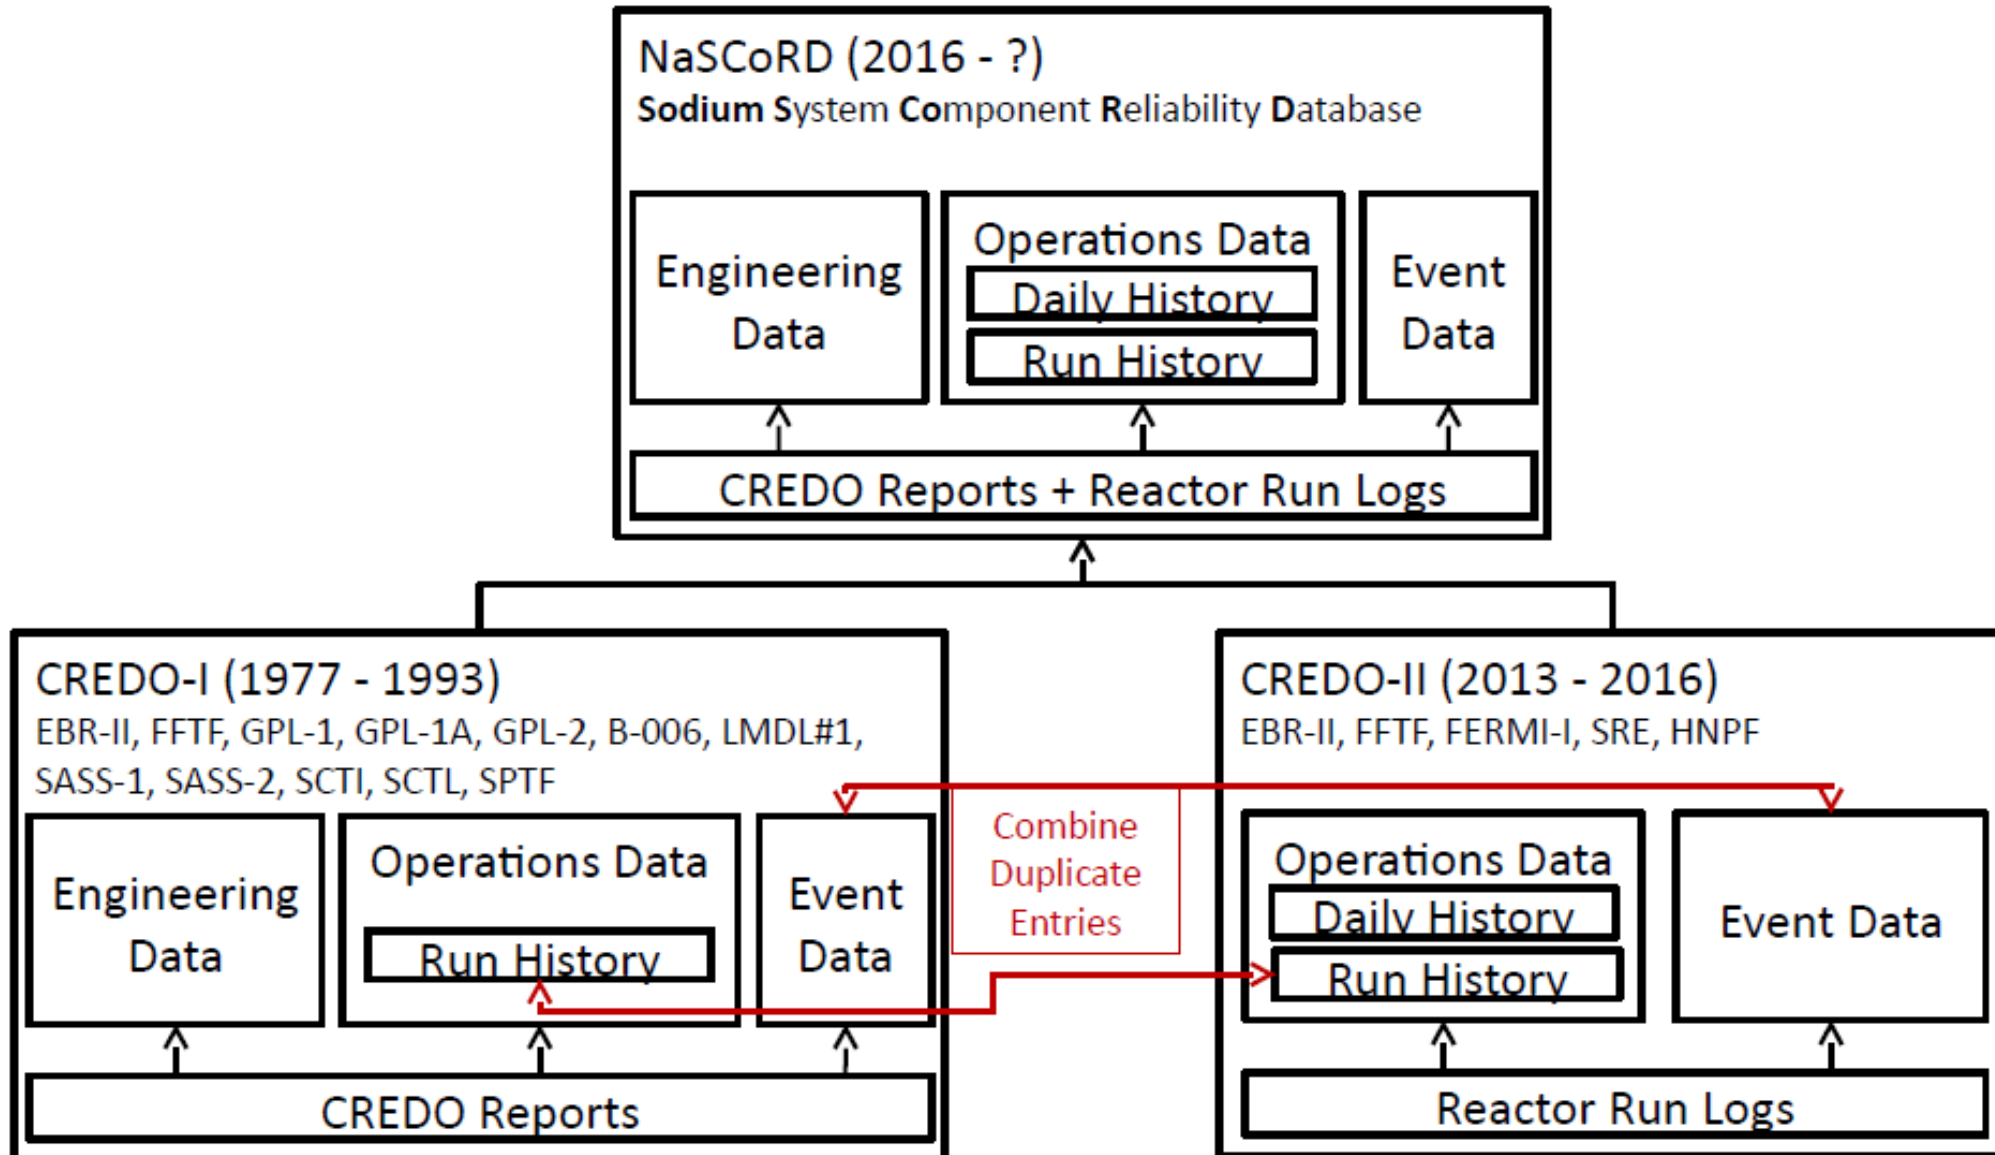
NaSCoRD (2016 - ?)
Sodium System Component Reliability Database

Engineering Data

Operations Data
Daily History
Run History

Event Data

CREDO Reports + Reactor Run Logs

CREDO-I (1977 - 1993)
EBR-II, FFTF, GPL-1, GPL-1A, GPL-2, B-006, LMDL#1, SASS-1, SASS-2, SCTI, SCTL, SPTF

Engineering Data

Operations Data
Run History

Event Data

CREDO Reports

Combine Duplicate Entries

CREDO-II (2013 - 2016)
EBR-II, FFTF, FERMI-I, SRE, HNPF

Operations Data
Daily History
Run History

Event Data

Reactor Run Logs